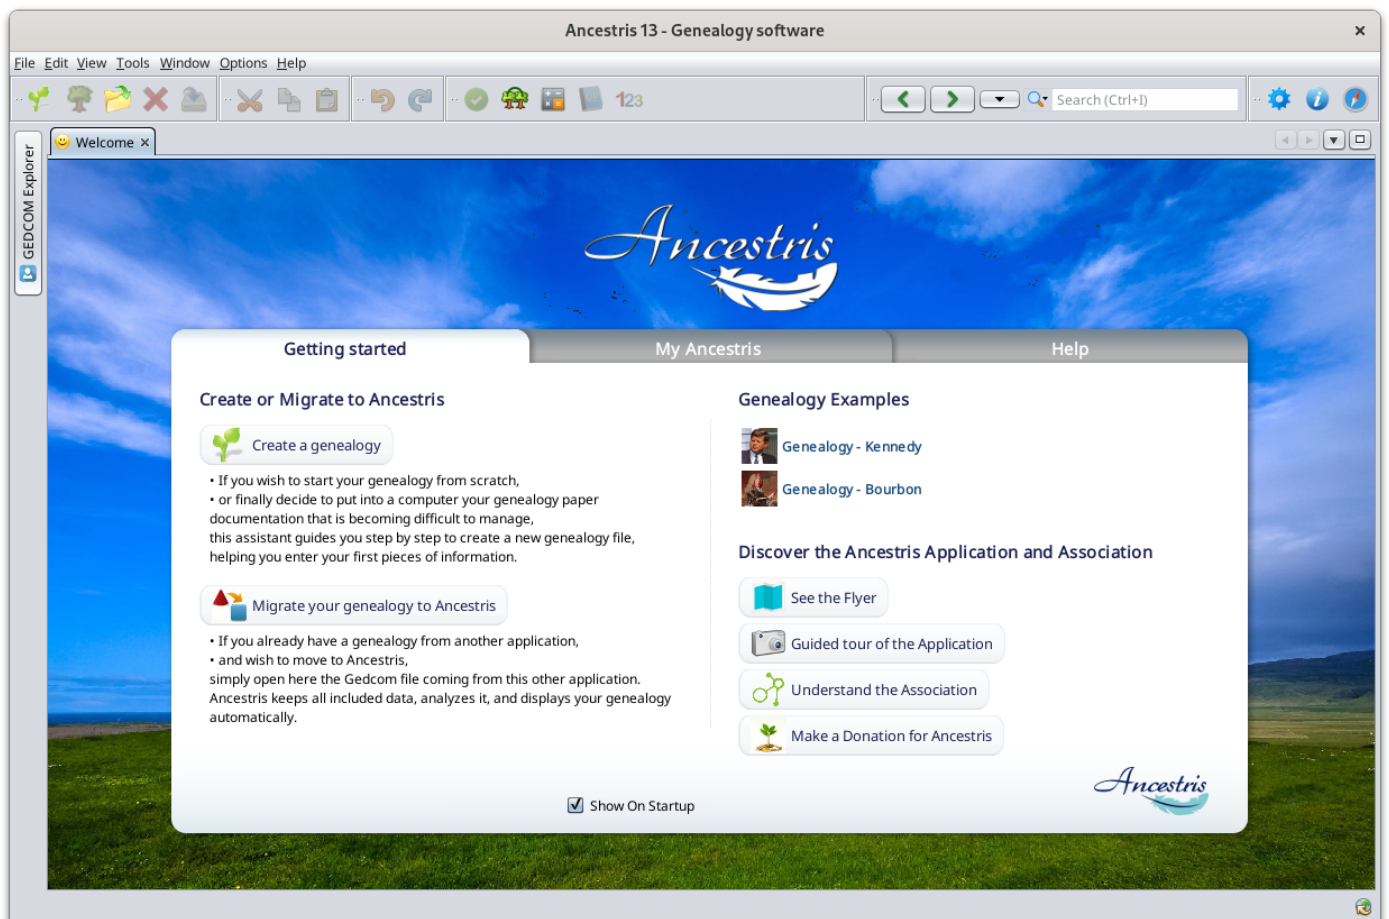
Ancestris 13 - Genealogy software

File Edit View Tools Window Options Help

123

Search (Ctrl+I)

GEDCOM Explorer

Welcome ×

Ancestris

Getting started | My Ancestris | Help

Create or Migrate to Ancestris

Create a genealogy

• If you wish to start your genealogy from scratch,
• or finally decide to put into a computer your genealogy paper documentation that is becoming difficult to manage,
this assistant guides you step by step to create a new genealogy file, helping you enter your first pieces of information.

Migrate your genealogy to Ancestris

• If you already have a genealogy from another application,
• and wish to move to Ancestris,
simply open here the Gedcom file coming from this other application.
Ancestris keeps all included data, analyzes it, and displays your genealogy automatically.

Genealogy Examples

Genealogy - Kennedy

Genealogy - Bourbon

Discover the Ancestris Application and Association

See the Flyer

Guided tour of the Application

Understand the Association

Make a Donation for Ancestris

Show On Startup

Ancestris